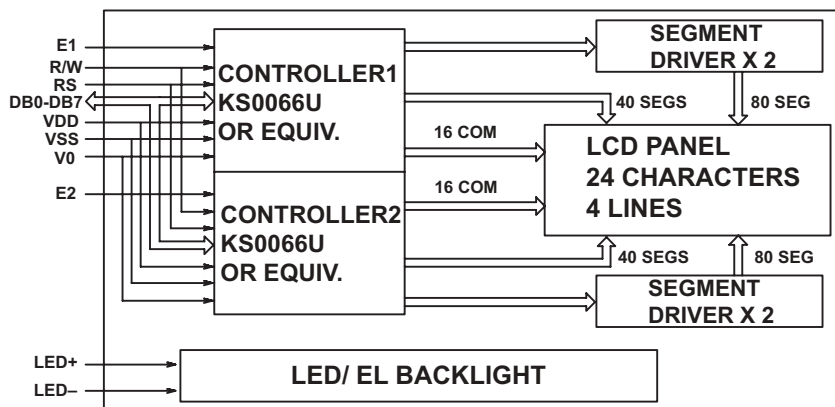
E1
R/W
RS
DB0-DB7
VDD
VSS
V0
E2

CONTROLLER1
KS0066U
OR EQUIV.

CONTROLLER2
KS0066U
OR EQUIV.

SEGMENT
DRIVER X 2

40 SEGS
80 SEG
16 COM
16 COM

LCD PANEL
24 CHARACTERS
4 LINES

40 SEGS
80 SEG

SEGMENT
DRIVER X 2

LED+
LED–

LED/ EL BACKLIGHT